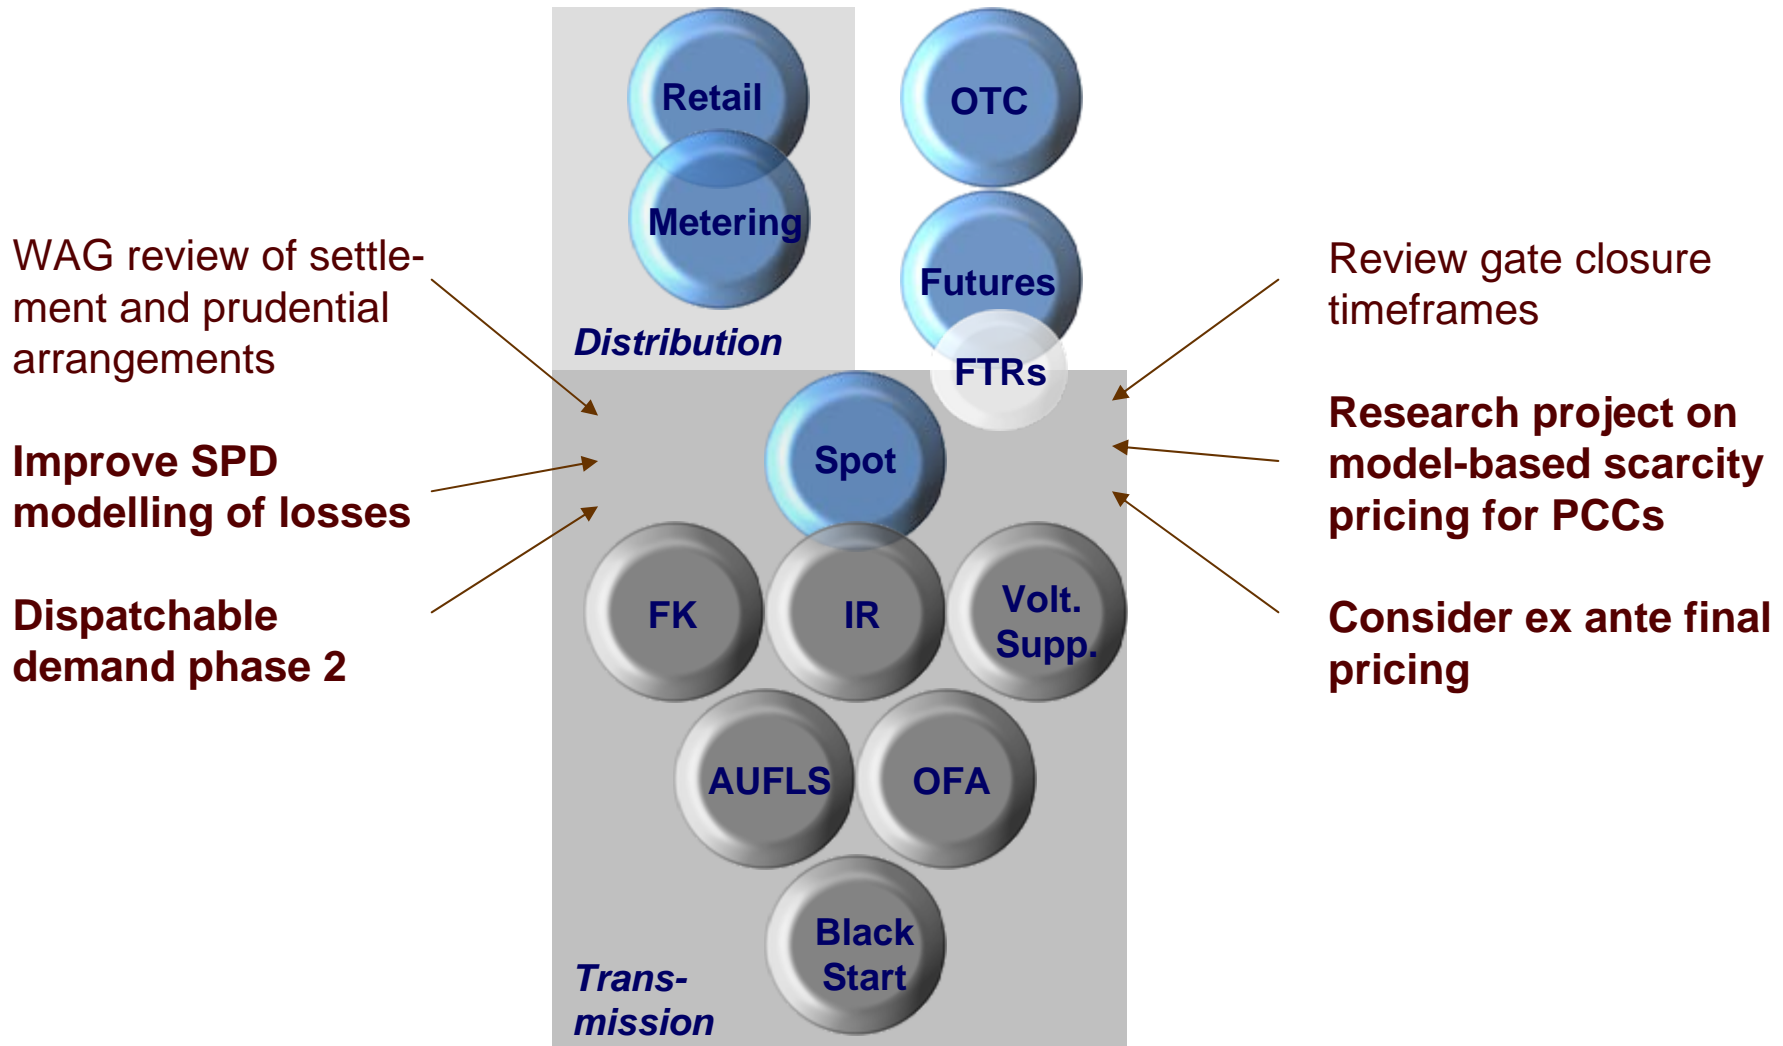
Retail

Metering

Distribution

OTC

Futures

FTRs

WAG review of settlement and prudential arrangements

Improve SPD modelling of losses

Dispatchable demand phase 2

Review gate closure timeframes

Research project on model-based scarcity pricing for PCCs

Consider ex ante final pricing

Spot

FK

IR

Volt. Supp.

AUFLS

OFA

Black Start

Transmission